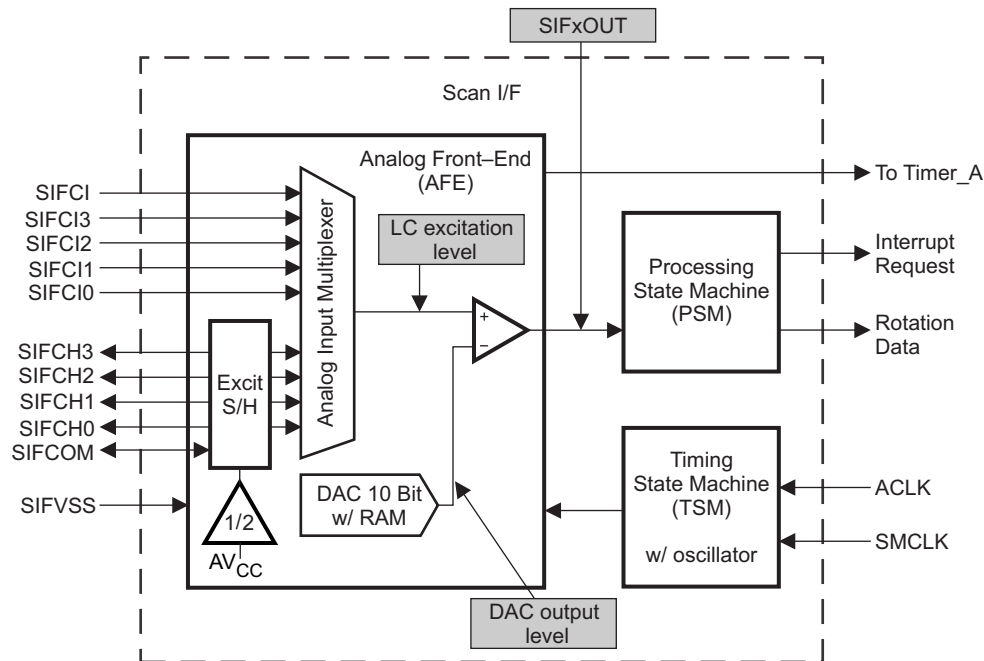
SIFxOUT

Scan I/F

Analog Front–End (AFE)

To Timer_A

SIFCI
SIFCI3
SIFCI2
SIFCI1
SIFCI0

Analog Input Multiplexer

LC excitation level

+
−

Processing State Machine (PSM)

Interrupt Request

Rotation Data

SIFCH3
SIFCH2
SIFCH1
SIFCH0
SIFCOM

Excit S/H

SIFVSS

1/2

$AV_{CC}$

DAC 10 Bit w/ RAM

Timing State Machine (TSM)

w/ oscillator

ACLK

SMCLK

DAC output level